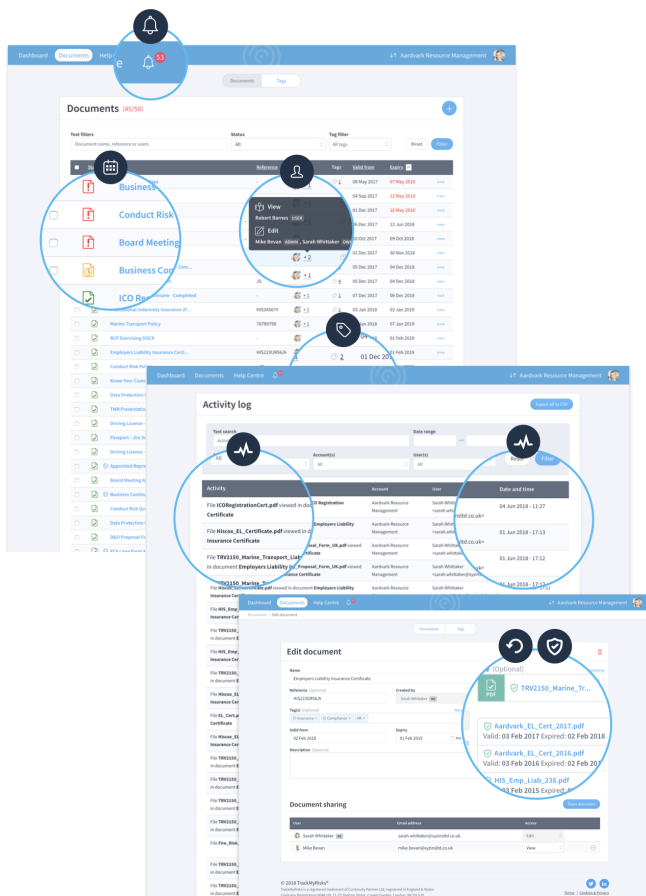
Dashboard Documents Help Centre

53

Aardvark Resource Management

Documents Tags

Documents (45/50)

Text filters
Document name, reference or users

Status
All

Tag filter
All tags

Reset Filter

Reference Tags Valid from Expiry

Business

Conduct Risk

Board Meeting

Business Con

ICO Re

View
Robert Barnes
Edit
Mike Bevan ADMIN , Sarah Whittaker

08 May 2017 07 May 2018
04 Sep 2017 22 May 2018
02 Dec 2017 16 May 2018
04 Dec 2017 12 Jun 2018
06 Dec 2017 05 Oct 2018
04 Dec 2017 04 Oct 2018
05 Dec 2017 05 Oct 2018
04 Dec 2017 04 Dec 2018
06 Dec 2017 05 Dec 2018
07 Dec 2017 09 Dec 2018
03 Jan 2018 02 Jan 2019
27 Mar 2018 27 Mar 2019
01 Feb 2019
01 Dec 2018 01 Feb 2019

Professional Indemnity Insurance (P...
Marine Transport Policy
RCP Exercising DOCX
Employers Liability Insurance Certi...
Conduct Risk Pol
Know Your Cust
Data Protection
TMR Presentation
Driving Licence
Passport - Jim S
Driving Licence
Appointed Repre
Board Meeting A
Business Contin
Conduct Risk Qu
Data Protection
D&O Proposal Fo

Dashboard Documents Help Centre

Aardvark Resource Management

Activity log

Export all to CSV

Text search
Date range

All All All

Reset Filter

Activity Account User Date and time

File ICORegistrationCert.pdf viewed in document ICO Registration Certificate
Aardvark Resource Management
Sarah Whittaker
04 Jun 2018 - 11:27

File Hiscox_EL_Certificate.pdf viewed in document Employers Liability Insurance Certificate
Aardvark Resource Management
Sarah Whittaker
01 Jun 2018 - 17:13

File TRV2150_Marine_Transport_Liab_Proposal_Form_UK.pdf viewed in document Employers Liability Proposal_Form_UK.pdf
Aardvark Resource Management
Sarah Whittaker
01 Jun 2018 - 17:12

Dashboard Documents Help Centre

Aardvark Resource Management

Documents Tags

Edit document

Name
Employers Liability Insurance Certificate

Reference (Optional)
HIS223UK9S4/A

Created by
Sarah Whittaker

Tag(s) (Optional)
Insurance × Compliance × HR ×

Valid from
02 Feb 2018

Expiry
01 Feb 2019

Description (Optional)

(Optional)

TRV2150_Marine_Tr...

Aardvark_EL_Cert_2017.pdf
Valid: 03 Feb 2017 Expired: 02 Feb 2018

Aardvark_EL_Cert_2016.pdf
Valid: 03 Feb 2016 Expired: 02 Feb 2017

HIS_Emp_Liab_238.pdf
Valid: 03 Feb 2015 Expired: 02 Feb 2016

Document sharing

Share document

User Email address Access

Sarah Whittaker sarah.whittaker@sysltd.co.uk Edit
Mike Bevan mike.bevan@sysltd.co.uk View

© 2018 TrackMyRisks®

Terms | Cookies & Privacy